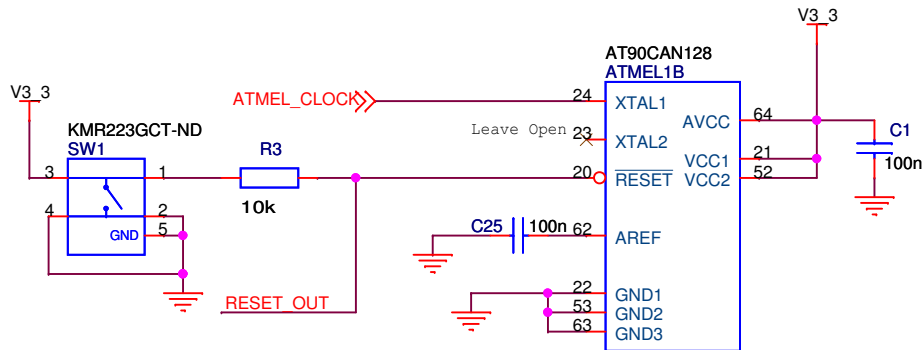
V3_3

AT90CAN128
ATMEL1B

V3_3

ATMEL_CLOCK

24 XTAL1

Leave Open 23 XTAL2

AVCC 64

C1

KMR223GCT-ND
SW1

VCC1 21

3

1

R3

20 $\overline{RESET}$ VCC2 52

100n

10k

4

2

GND

5

C25

100n

62 AREF

RESET_OUT

22 GND1

53 GND2

63 GND3